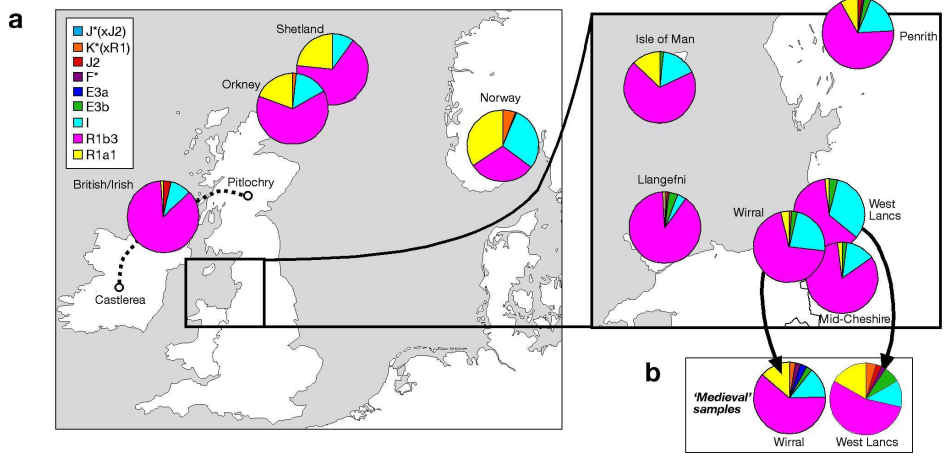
a

J*(xJ2)
K*(xR1)
J2
F*
E3a
E3b
I
R1b3
R1a1

Shetland

Orkney

Norway

British/Irish

Pitlochry

Castlerea

Isle of Man

Penrith

Llangefni

Wirral

West Lancs

Mid-Cheshire

b

'Medieval' samples

Wirral

West Lancs